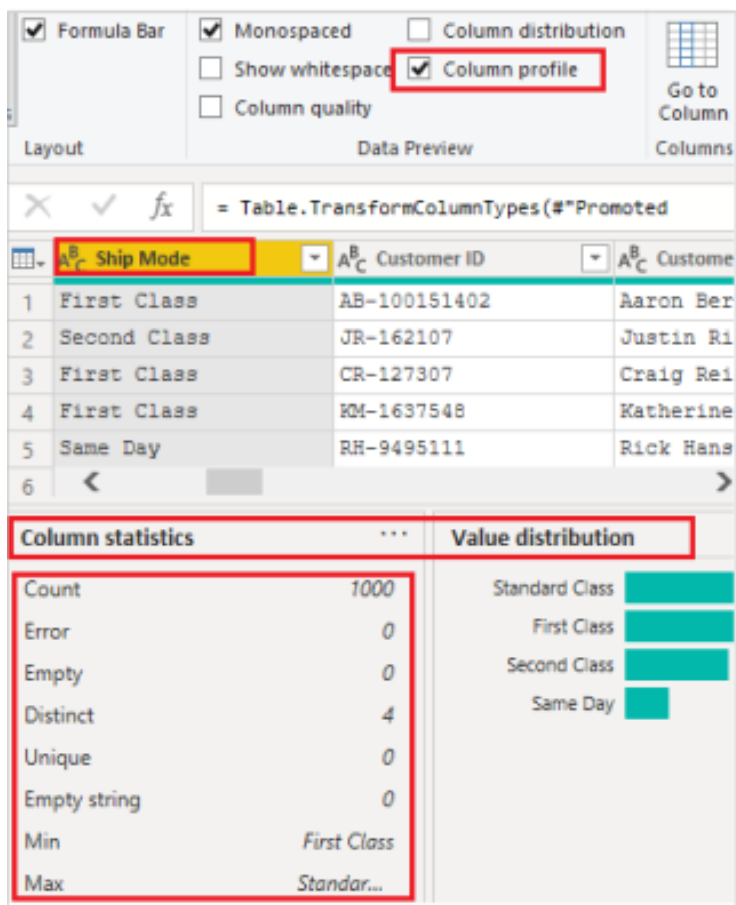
Formula Bar
Monospaced
Column distribution
Show whitespace
Column profile
Column quality
Go to Column
Layout
Data Preview
Columns

= Table.TransformColumnTypes(#"Promoted

| | Ship Mode | Customer ID | Custome |
|---|---|---|---|
| 1 | First Class | AB-100151402 | Aaron Ber |
| 2 | Second Class | JR-162107 | Justin Ri |
| 3 | First Class | CR-127307 | Craig Rei |
| 4 | First Class | KM-1637548 | Katherine |
| 5 | Same Day | RH-9495111 | Rick Hans |
| 6 | | | |

Column statistics
...
| | |
|---|---|
| Count | 1000 |
| Error | 0 |
| Empty | 0 |
| Distinct | 4 |
| Unique | 0 |
| Empty string | 0 |
| Min | First Class |
| Max | Standar... |

Value distribution
Standard Class
First Class
Second Class
Same Day